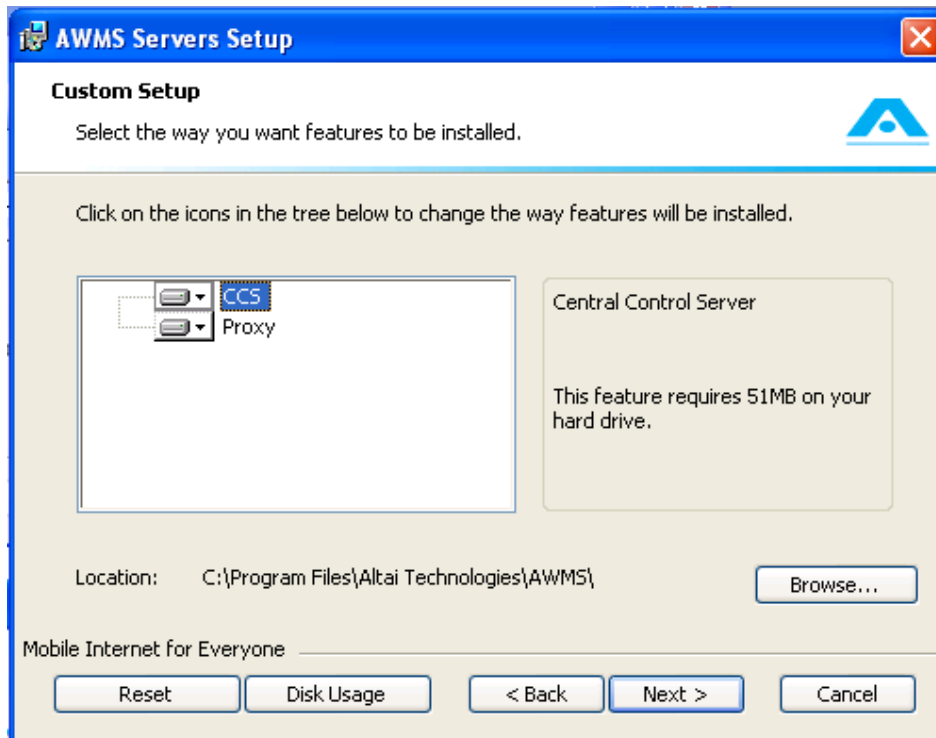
AWMS Servers Setup

Custom Setup

Select the way you want features to be installed.

Click on the icons in the tree below to change the way features will be installed.

CCS
Proxy

Central Control Server

This feature requires 51MB on your hard drive.

Location: C:\Program Files\Altai Technologies\AWMS\

Browse...

Mobile Internet for Everyone

Reset
Disk Usage
< Back
Next >
Cancel